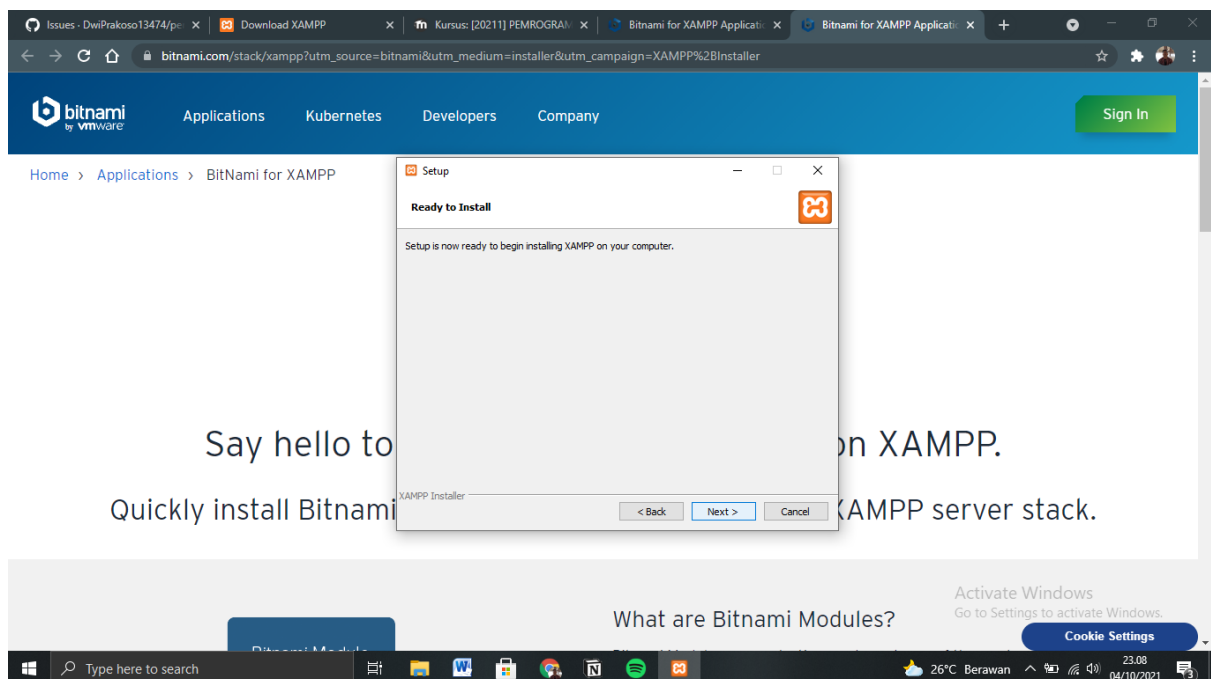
Issues · DwiPrakoso13474/pe ×
Download XAMPP ×
Kursus: [20211] PEMROGRAM ×
Bitnami for XAMPP Applicati ×
Bitnami for XAMPP Applicati ×
+

bitnami.com/stack/xampp?utm_source=bitnami&utm_medium=installer&utm_campaign=XAMPP%2BInstaller

bitnami by vmware
Applications
Kubernetes
Developers
Company
Sign In

Home › Applications › BitNami for XAMPP

Setup
Ready to Install
Setup is now ready to begin installing XAMPP on your computer.
XAMPP Installer
< Back
Next >
Cancel

Say hello to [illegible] on XAMPP.

Quickly install Bitnami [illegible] XAMPP server stack.

Bitnami Module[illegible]

What are Bitnami Modules?

Activate Windows
Go to Settings to activate Windows.

Cookie Settings

Type here to search
26°C Berawan
23.08
04/10/2021
3